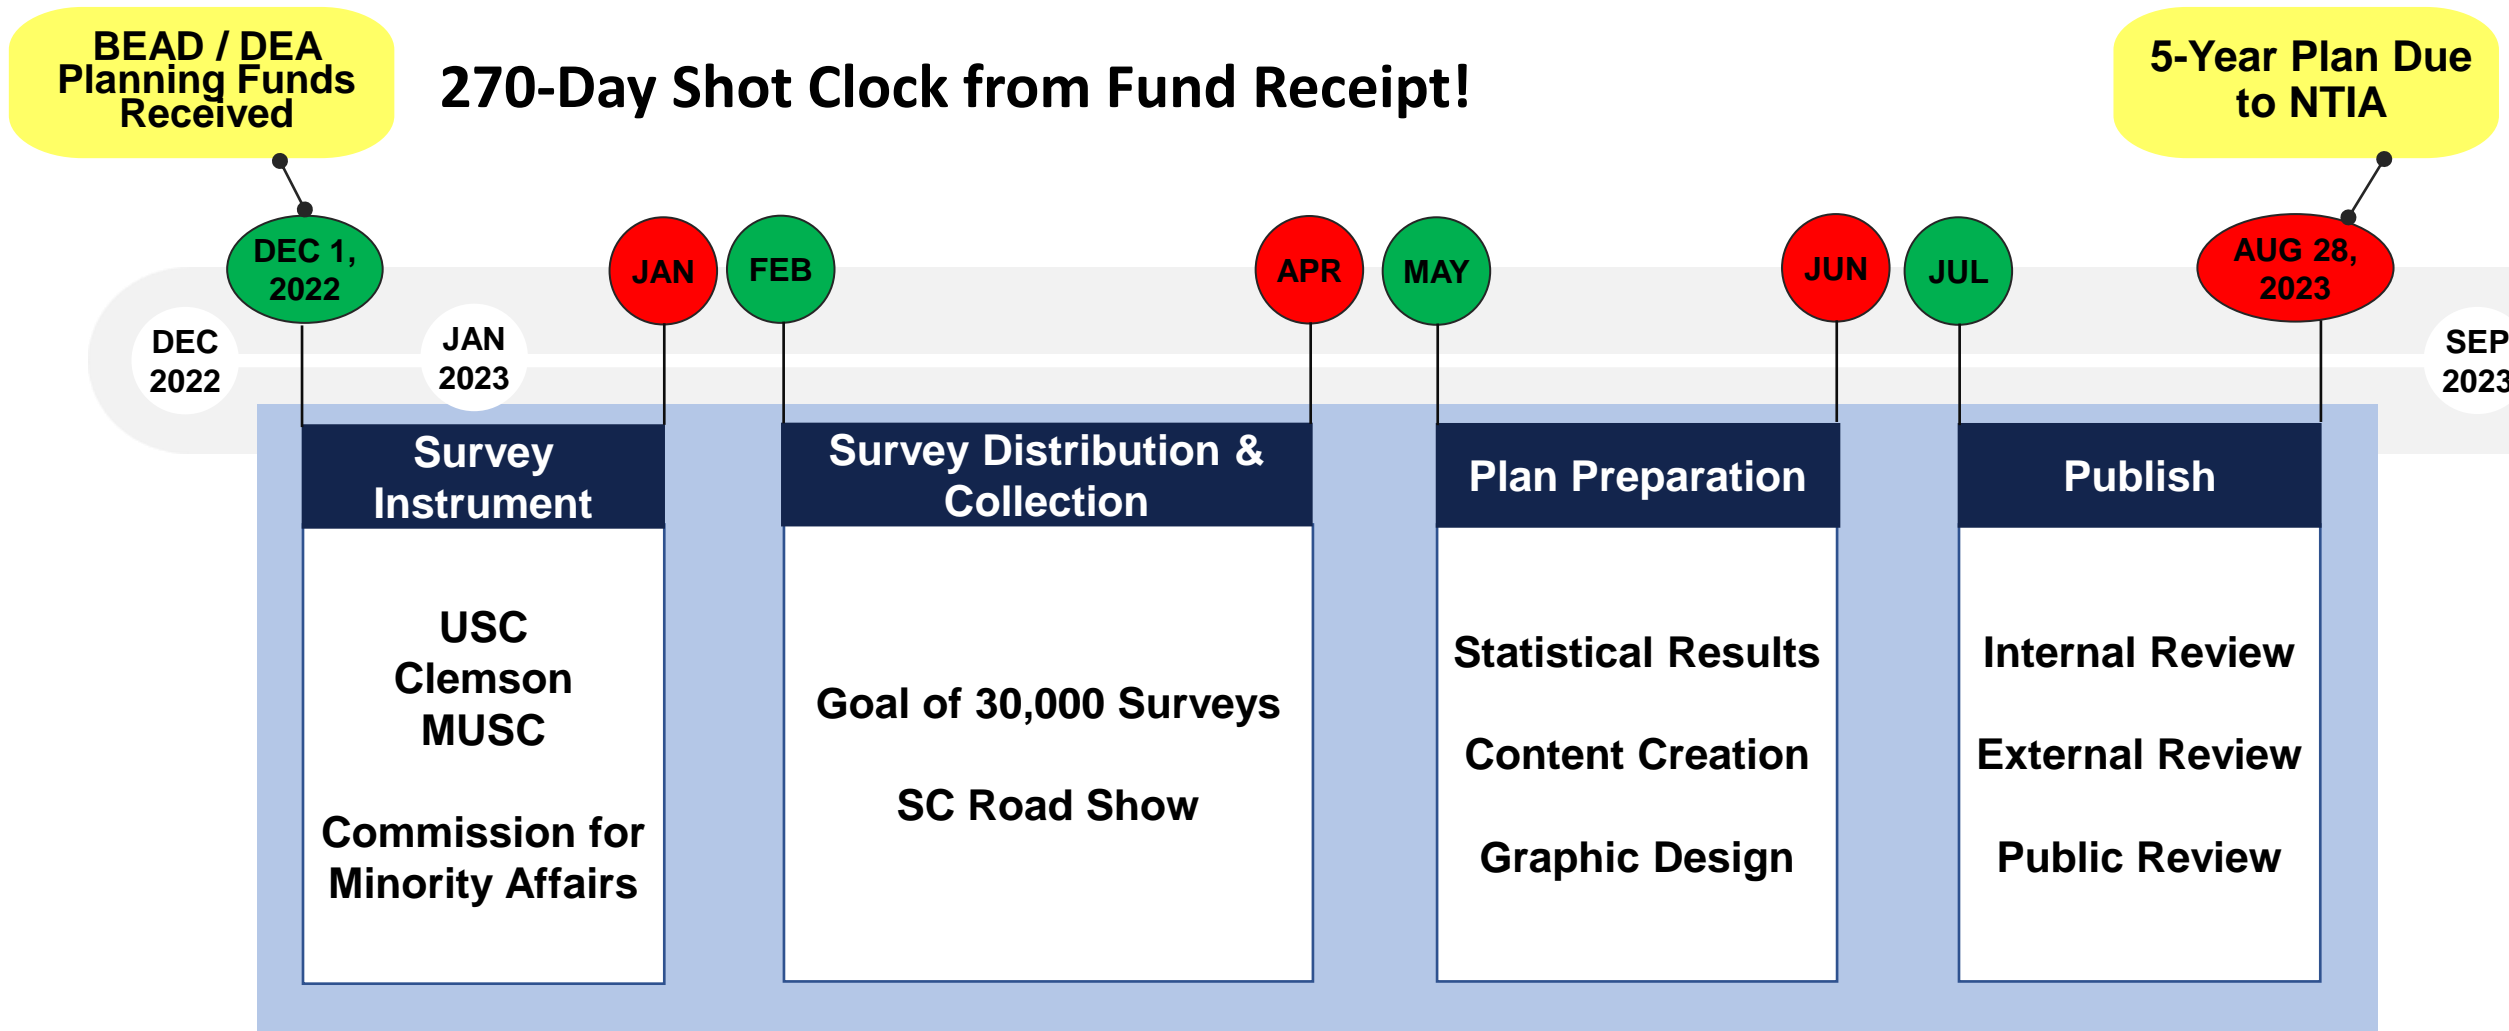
BEAD / DEA Planning Funds Received

270-Day Shot Clock from Fund Receipt!

5-Year Plan Due to NTIA

DEC 1, 2022

JAN

FEB

APR

MAY

JUN

JUL

AUG 28, 2023

DEC 2022

JAN 2023

SEP 2023

Survey Instrument

USC
Clemson
MUSC

Commission for Minority Affairs

Survey Distribution & Collection

Goal of 30,000 Surveys

SC Road Show

Plan Preparation

Statistical Results

Content Creation

Graphic Design

Publish

Internal Review

External Review

Public Review